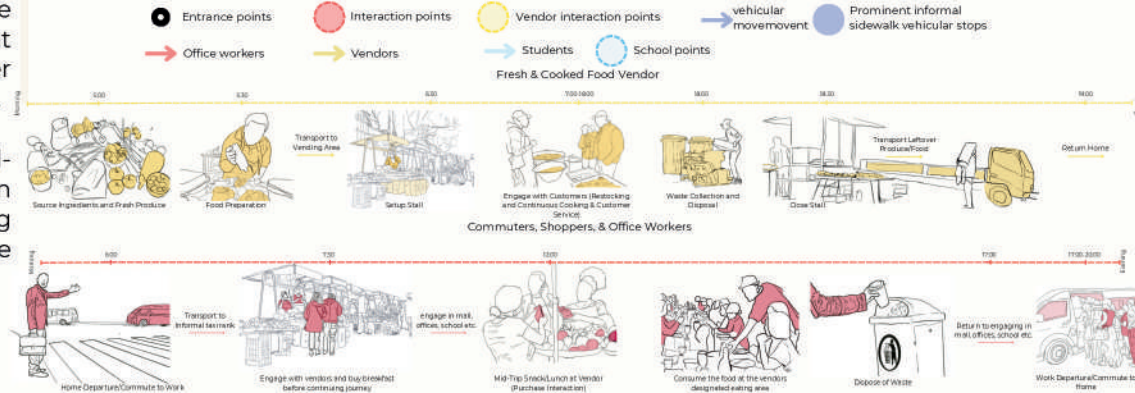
e
t
er

i-
n
g
e

Entrance points
Interaction points
Vendor interaction points
vehicular movemovent
Prominent informal sidewalk vehicular stops
Office workers
Vendors
Students
School points

Fresh & Cooked Food Vendor

Morning
5:00
5:30
6:30
7:00 18:00
18:00
18:30
19:00

Source Ingredients and Fresh Produce
Food Preparation
Transport to Vending Area
Setup Stall
Engage with Customers (Restocking and Continuous Cooking & Customer Service)
Waste Collection and Disposal
Close Stall
Transport Leftover Produce/Food
Return Home

Commuters, Shoppers, & Office Workers

Morning
6:00
7:30
12:00
17:00
17:00-20:00
Evening

Home Departure/Commute to Work
Transport to informal taxi rank
Engage with vendors and buy breakfast before continuing journey
engage in mall, offices, school etc.
Mid-Trip Snack/Lunch at Vendor (Purchase Interaction)
Consume the food at the vendors designated eating area
Dispose of Waste
Return to engaging in mall, offices, school etc.
Work Departure/Commute to Home